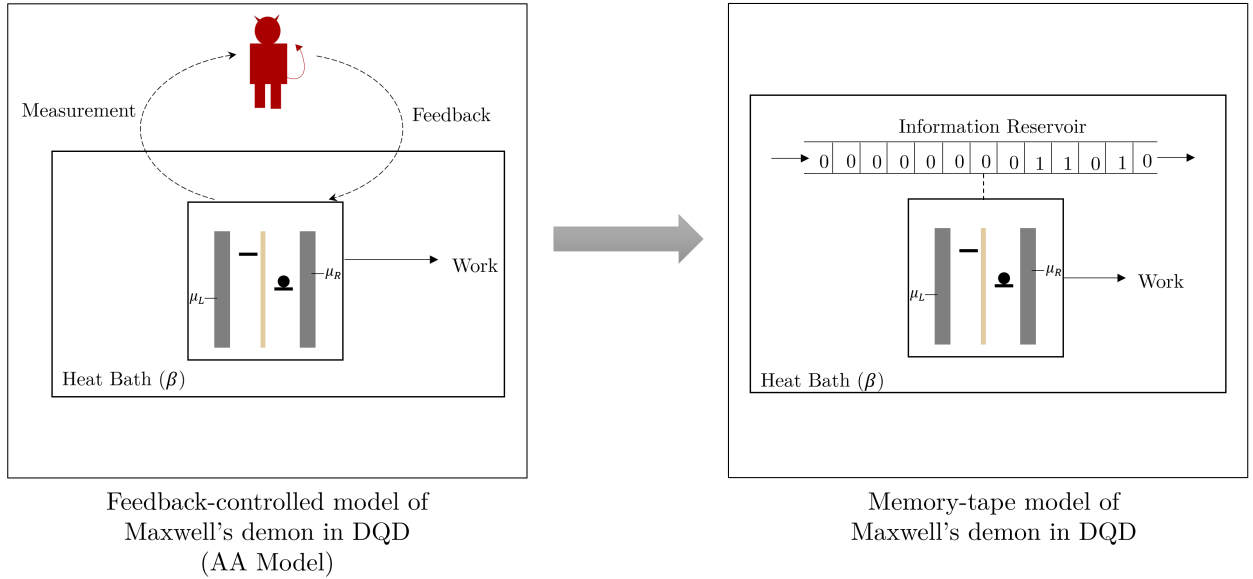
Measurement

Feedback

$\mu_L$

$\mu_R$

Work

Heat Bath ($\beta$)

Feedback-controlled model of Maxwell's demon in DQD (AA Model)

Information Reservoir

| 0 | 0 | 0 | 0 | 0 | 0 | 0 | 0 | 1 | 1 | 0 | 1 | 0 |
|---|---|---|---|---|---|---|---|---|---|---|---|---|

$\mu_L$

$\mu_R$

Work

Heat Bath ($\beta$)

Memory-tape model of Maxwell's demon in DQD